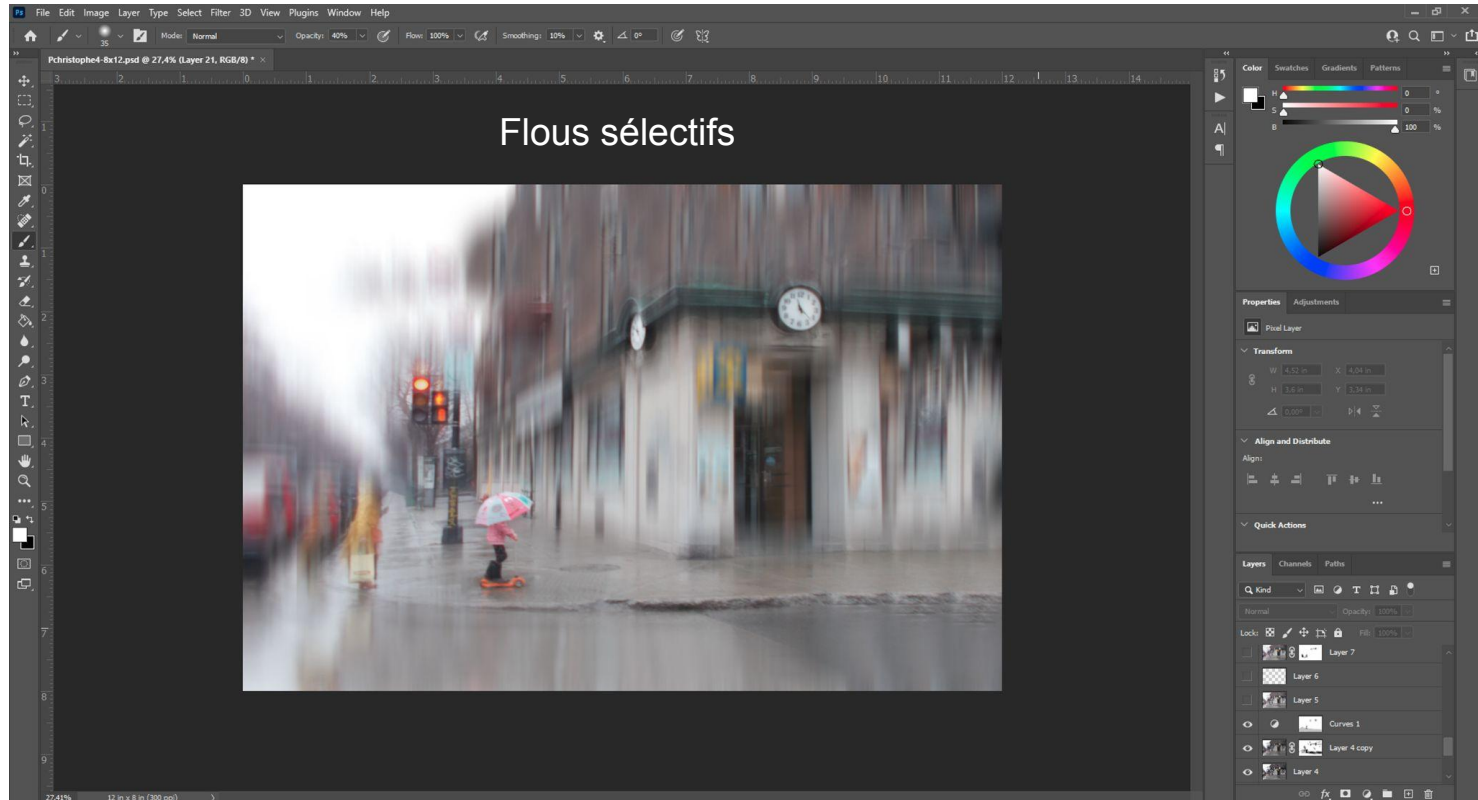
Ps File Edit Image Layer Type Select Filter 3D View Plugins Window Help

Mode: Normal Opacity: 40% Flow: 100% Smoothing: 10% 0°

Pchristophe4-8x12.psd @ 27,4% (Layer 21, RGB/8) * ×

Flous sélectifs

Color Swatches Gradients Patterns

H 0 °
S 0 %
B 100 %

Properties Adjustments

Pixel Layer

Transform

W 4,52 in X 4,24 in
H 5,6 in Y 1,34 in
0,00°

Align and Distribute

Align:

...

Quick Actions

Layers Channels Paths

Kind

Normal Opacity: 100%

Lock: Fill: 100%

Layer 7

Layer 6

Layer 5

Curves 1

Layer 4 copy

Layer 4

27,41% 12 in x 8 in (300 ppi)